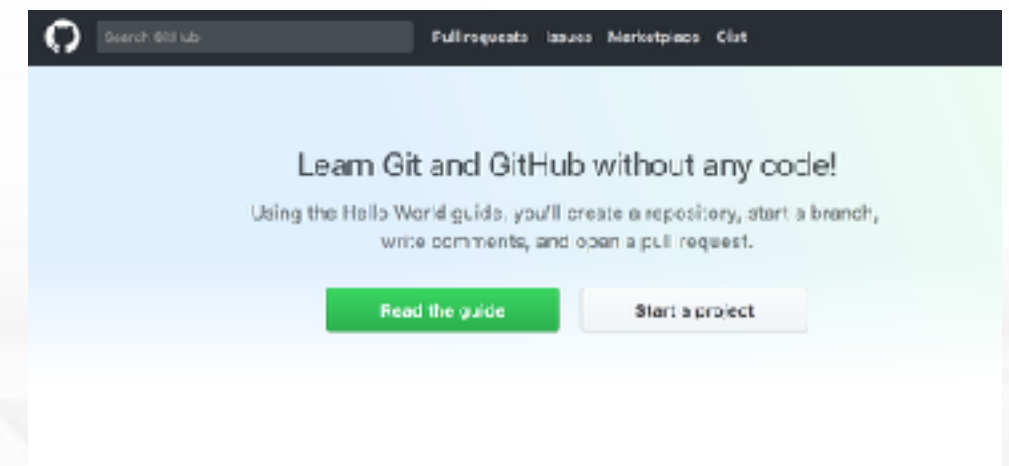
Search GitHub

Pull requests Issues Marketplace Gist

Learn Git and GitHub without any code!

Using the Hello World guide, you'll create a repository, start a branch, write comments, and open a pull request.

Read the guide

Start a project